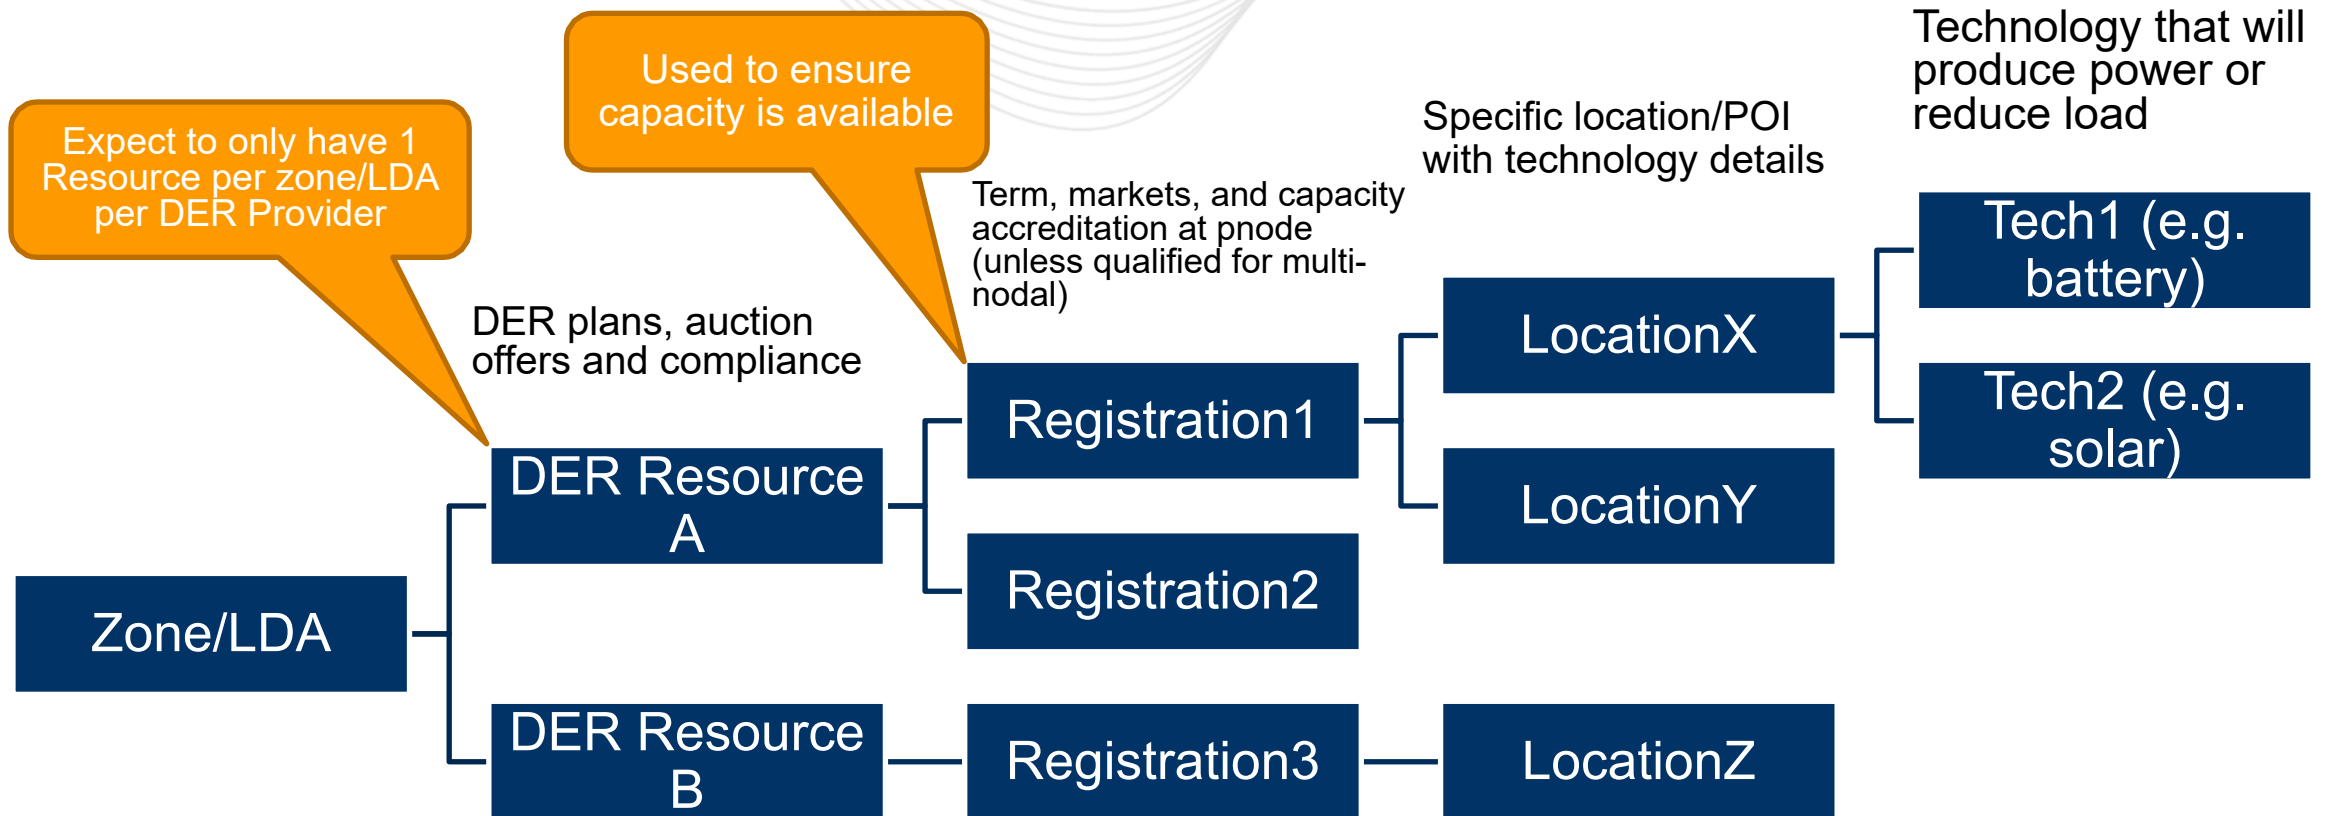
Expect to only have 1 Resource per zone/LDA per DER Provider

Used to ensure capacity is available

Technology that will produce power or reduce load

Specific location/POI with technology details

Term, markets, and capacity accreditation at pnode (unless qualified for multi-nodal)

DER plans, auction offers and compliance

Tech1 (e.g. battery)

LocationX

Tech2 (e.g. solar)

Registration1

DER Resource A

LocationY

Registration2

Zone/LDA

DER Resource B

Registration3

LocationZ